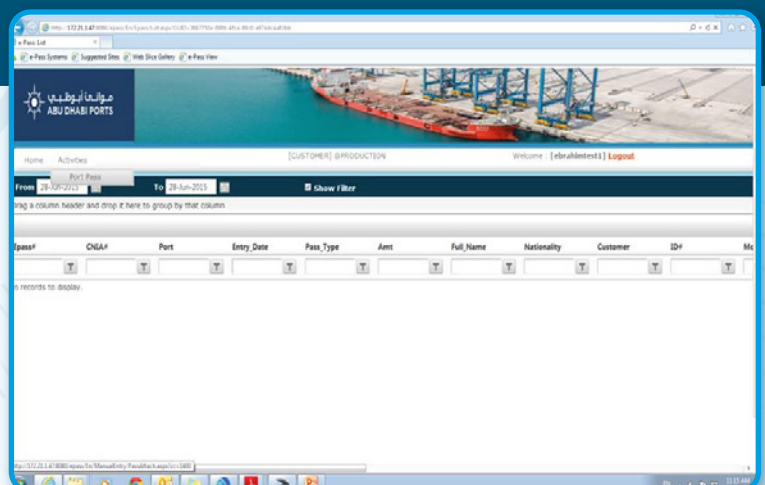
http://172.21.1.47:8080/epass/En/Epass/List.aspx?CrID=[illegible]

e Pass List

e-Pass Systems Suggested Sites Web Slice Gallery e-Pass View

موانئ أبوظبي
ABU DHABI PORTS

Home Activities

Port Pass

[CUSTOMER] @PRODUCTION

Welcome : [ebrahimtest1] Logout

From 28-Jun-2015 To 28-Jun-2015 Show Filter

rag a column header and drop it here to group by that column

| Epass# | CNIA# | Port | Entry_Date | Pass_Type | Amt | Full_Name | Nationality | Customer | ID# | Mo |
|---|---|---|---|---|---|---|---|---|---|---|

o records to display.

http://172.21.1.47:8080/epass/En/ManualEntry/PassAttach.aspx?c=1400

11:15 AM